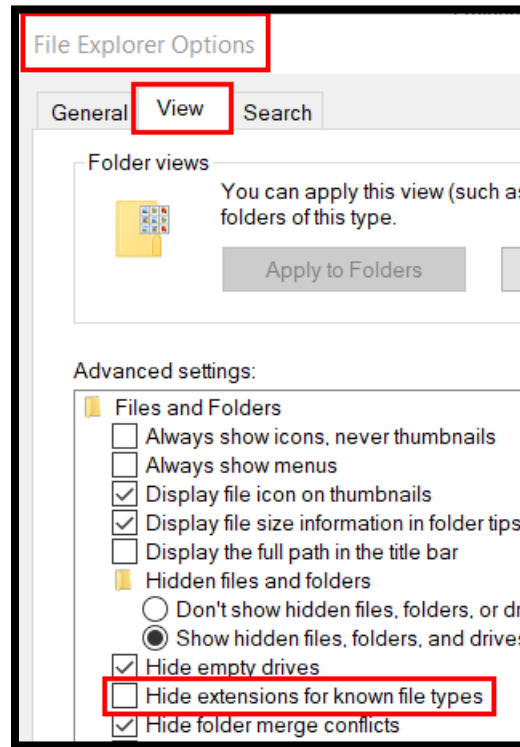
File Explorer Options

General View Search

Folder views

You can apply this view (such as folders of this type.

Apply to Folders

Advanced settings:

Files and Folders
Always show icons, never thumbnails
Always show menus
Display file icon on thumbnails
Display file size information in folder tips
Display the full path in the title bar
Hidden files and folders
Don't show hidden files, folders, or dr
Show hidden files, folders, and drives
Hide empty drives
Hide extensions for known file types
Hide folder merge conflicts